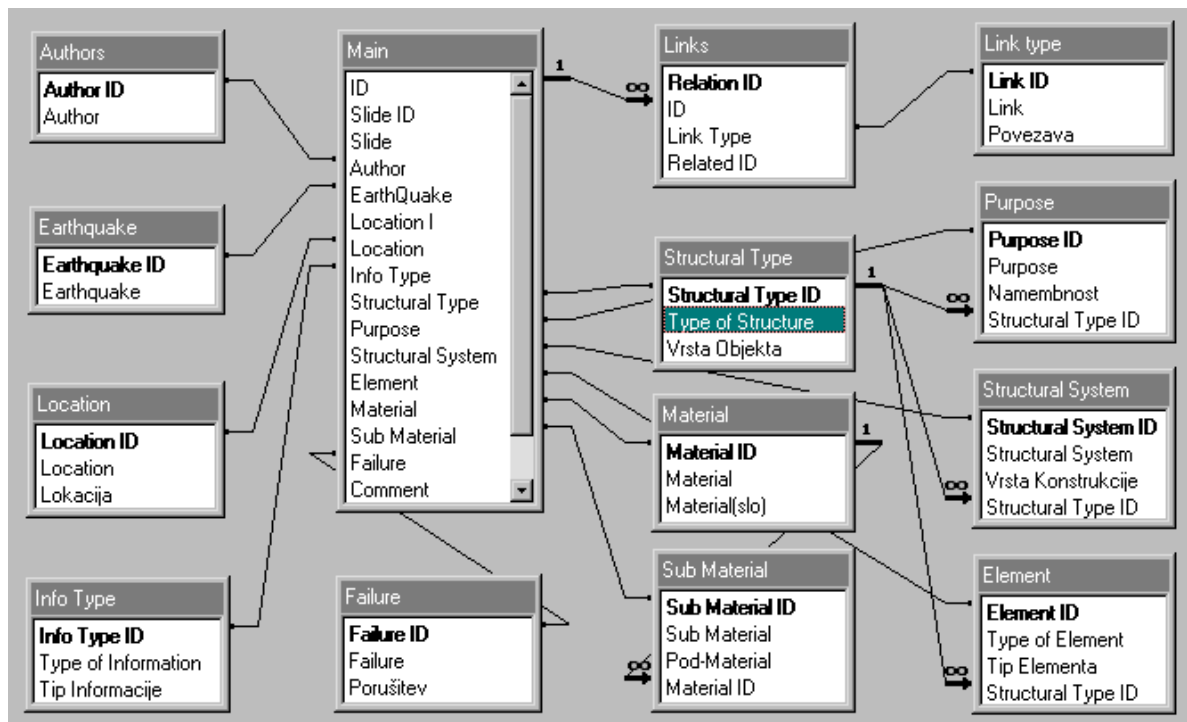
Authors
Author ID
Author

Earthquake
Earthquake ID
Earthquake

Location
Location ID
Location
Lokacija

Info Type
Info Type ID
Type of Information
Tip Informacije

Main
ID
Slide ID
Slide
Author
EarthQuake
Location I
Location
Info Type
Structural Type
Purpose
Structural System
Element
Material
Sub Material
Failure
Comment

Failure
Failure ID
Failure
Porušitev

Links
Relation ID
ID
Link Type
Related ID

1
∞

Link type
Link ID
Link
Povezava

Structural Type
Structural Type ID
Type of Structure
Vrsta Objekta

1
∞

Purpose
Purpose ID
Purpose
Namembnost
Structural Type ID

Structural System
Structural System ID
Structural System
Vrsta Konstrukcije
Structural Type ID

∞

Material
Material ID
Material
Material(slo)

1

Sub Material
Sub Material ID
Sub Material
Pod-Material
Material ID

∞

Element
Element ID
Type of Element
Tip Elementa
Structural Type ID

∞